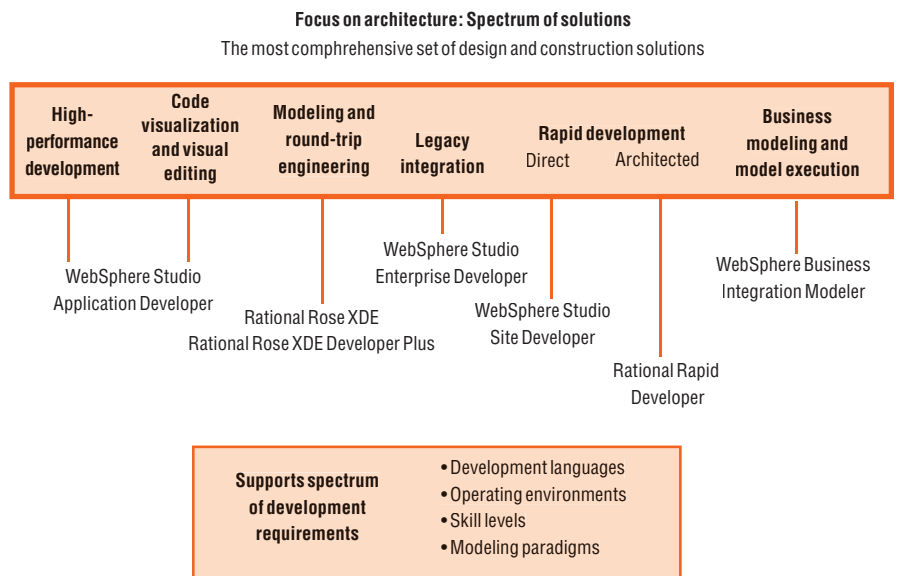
Focus on architecture: Spectrum of solutions
The most comphrehensive set of design and construction solutions

High-performance development

Code visualization and visual editing

Modeling and round-trip engineering

Legacy integration

Rapid development
Direct Architected

Business modeling and model execution

WebSphere Studio Application Developer

Rational Rose XDE
Rational Rose XDE Developer Plus

WebSphere Studio Enterprise Developer

WebSphere Studio Site Developer

Rational Rapid Developer

WebSphere Business Integration Modeler

Supports spectrum of development requirements

• Development languages
• Operating environments
• Skill levels
• Modeling paradigms